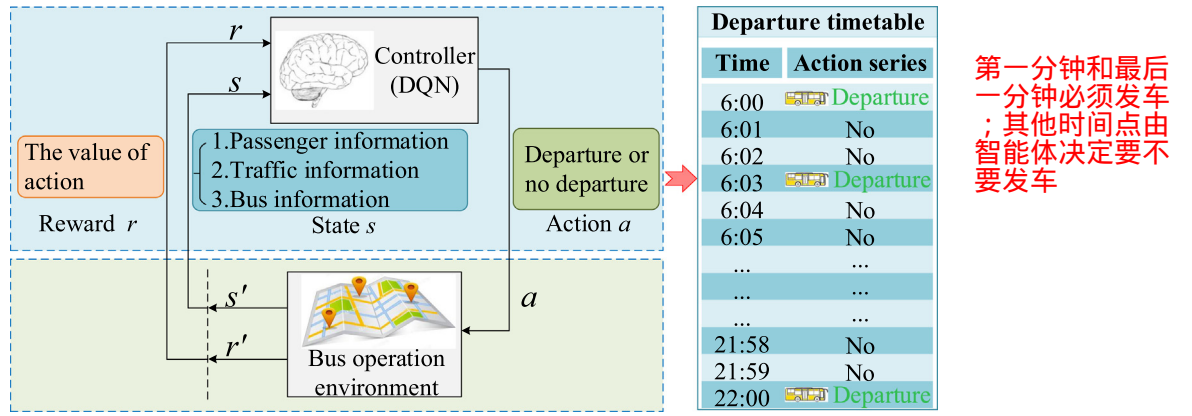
$r$

$s$

Controller (DQN)

The value of action

Reward $r$

1.Passenger information
2.Traffic information
3.Bus information

State $s$

Departure or no departure

Action $a$

$s'$

$r'$

$a$

Bus operation environment

Departure timetable

| Time | Action series |
|---|---|
| 6:00 | Departure |
| 6:01 | No |
| 6:02 | No |
| 6:03 | Departure |
| 6:04 | No |
| 6:05 | No |
| ... | ... |
| ... | ... |
| ... | ... |
| 21:58 | No |
| 21:59 | No |
| 22:00 | Departure |

第一分钟和最后一分钟必须发车；其他时间点由智能体决定要不要发车